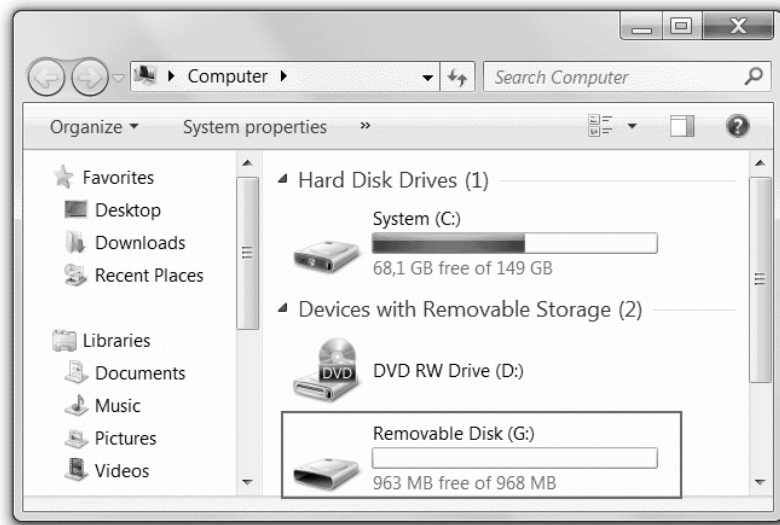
Computer ▸

Search Computer

Organize ▾ System properties »

Favorites
Desktop
Downloads
Recent Places

Libraries
Documents
Music
Pictures
Videos

Hard Disk Drives (1)

System (C:)
68,1 GB free of 149 GB

Devices with Removable Storage (2)

DVD
DVD RW Drive (D:)

Removable Disk (G:)
963 MB free of 968 MB